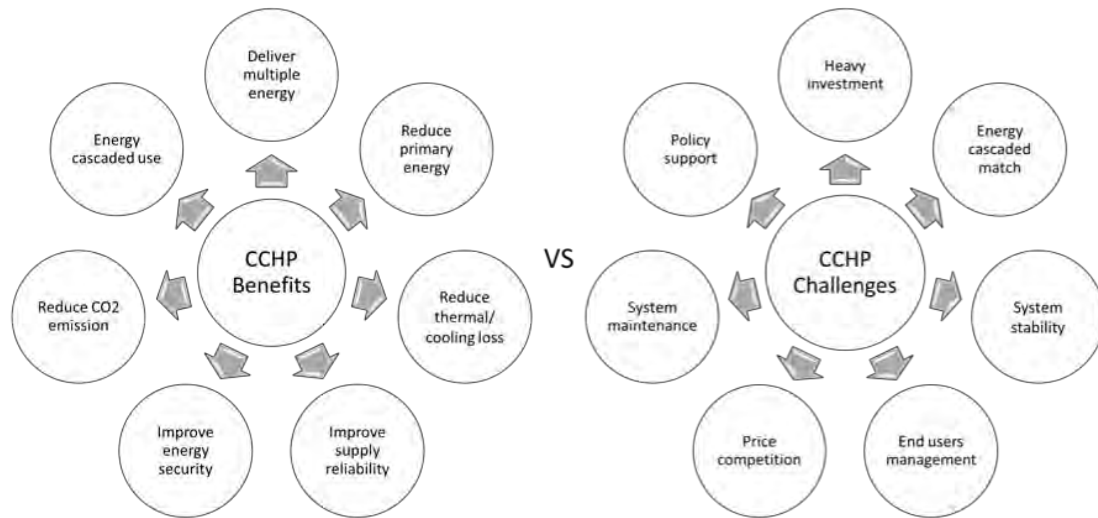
CCHP Benefits

Deliver multiple energy

Reduce primary energy

Reduce thermal/ cooling loss

Improve supply reliability

Improve energy security

Reduce CO2 emission

Energy cascaded use

VS

CCHP Challenges

Heavy investment

Energy cascaded match

System stability

End users management

Price competition

System maintenance

Policy support